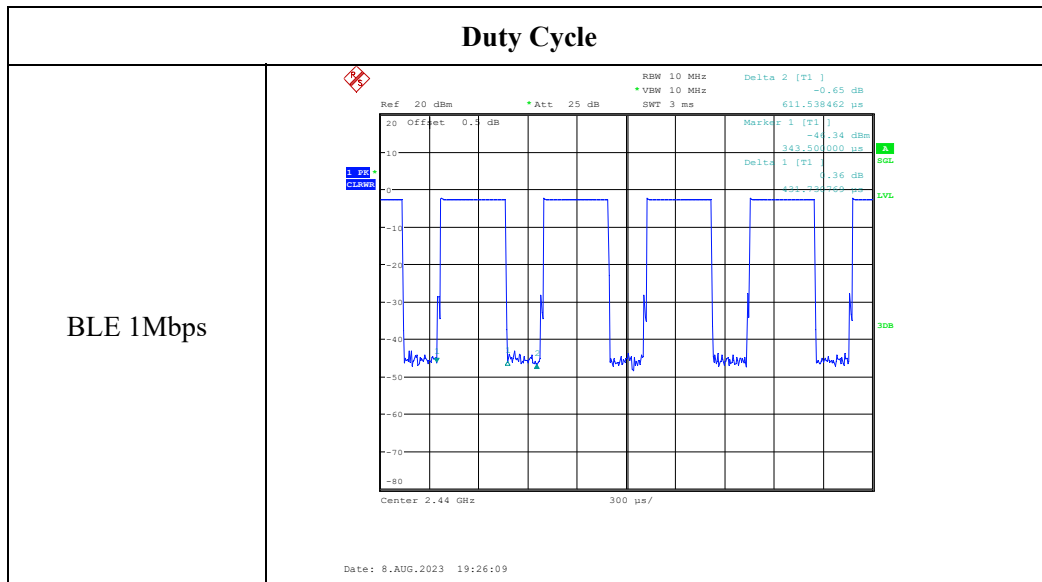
Duty Cycle

BLE 1Mbps

RBW 10 MHz
*VBW 10 MHz
SWT 3 ms
Ref 20 dBm
*Att 25 dB
Delta 2 [T1 ]
-0.65 dB
611.538462 µs
Marker 1 [T1 ]
-46.34 dBm
343.500000 µs
Delta 1 [T1 ]
0.36 dB
431.730769 µs
20 Offset 0.5 dB
10
1 PK
CLRWR
0
-10
-20
-30
-40
-50
-60
-70
-80
A
SGL
LVL
3DB
Center 2.44 GHz
300 µs/
Date: 8.AUG.2023 19:26:09